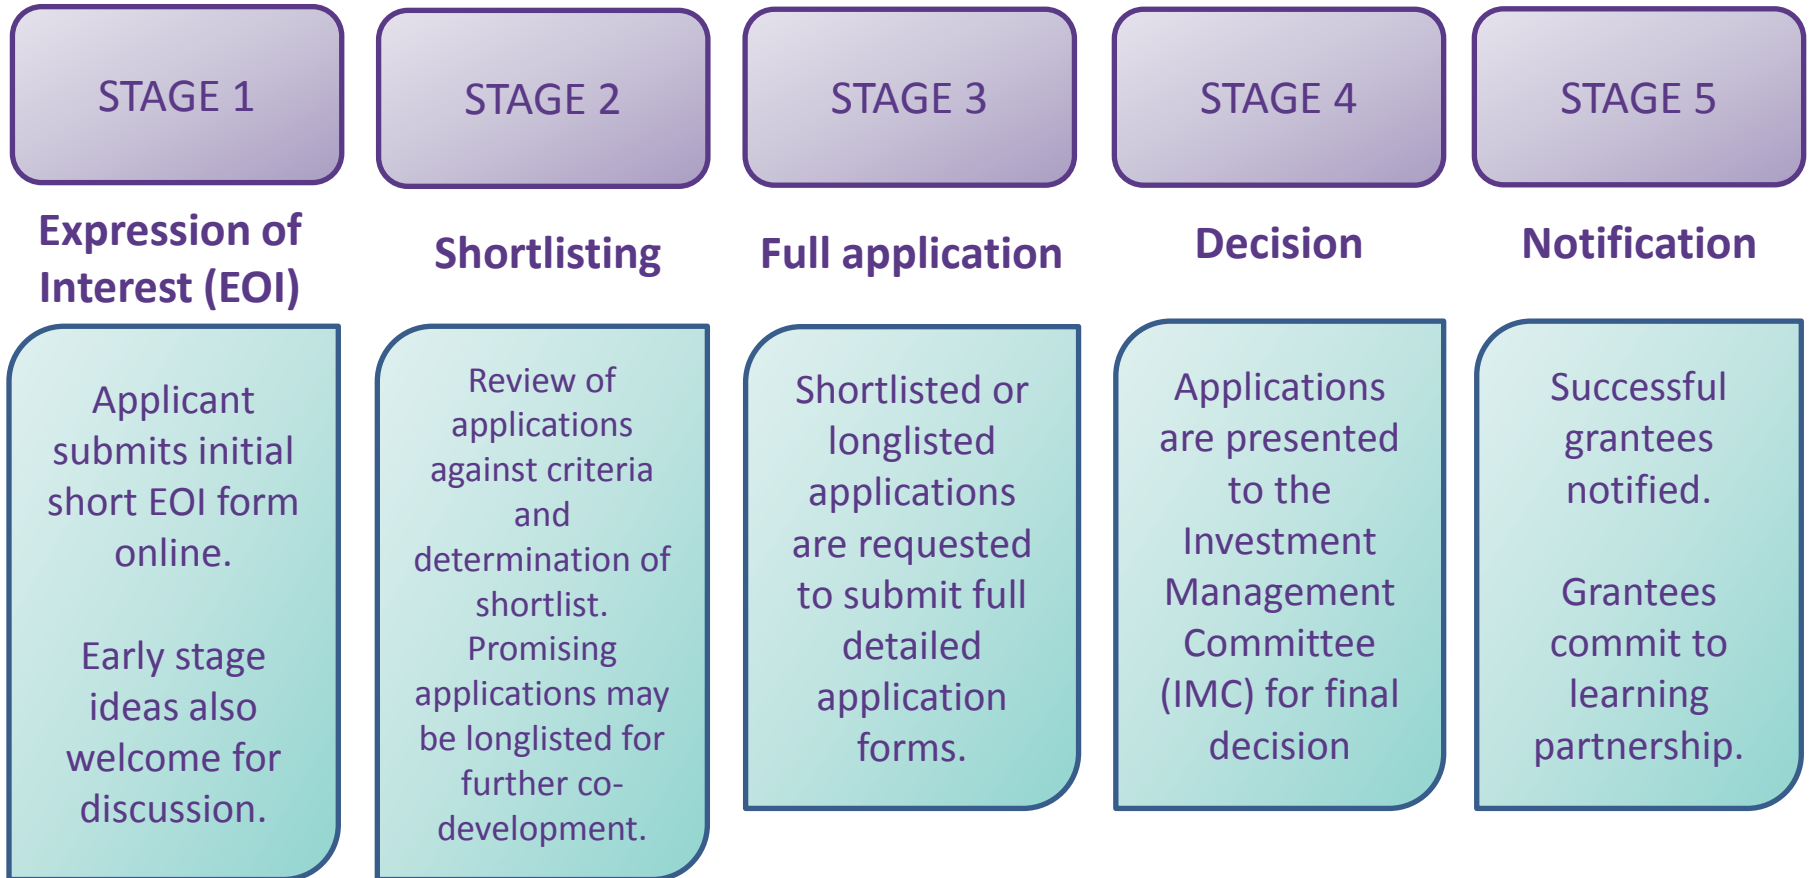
STAGE 1

Expression of Interest (EOI)

Applicant submits initial short EOI form online.

Early stage ideas also welcome for discussion.

STAGE 2

Shortlisting

Review of applications against criteria and determination of shortlist. Promising applications may be longlisted for further co-development.

STAGE 3

Full application

Shortlisted or longlisted applications are requested to submit full detailed application forms.

STAGE 4

Decision

Applications are presented to the Investment Management Committee (IMC) for final decision

STAGE 5

Notification

Successful grantees notified.

Grantees commit to learning partnership.